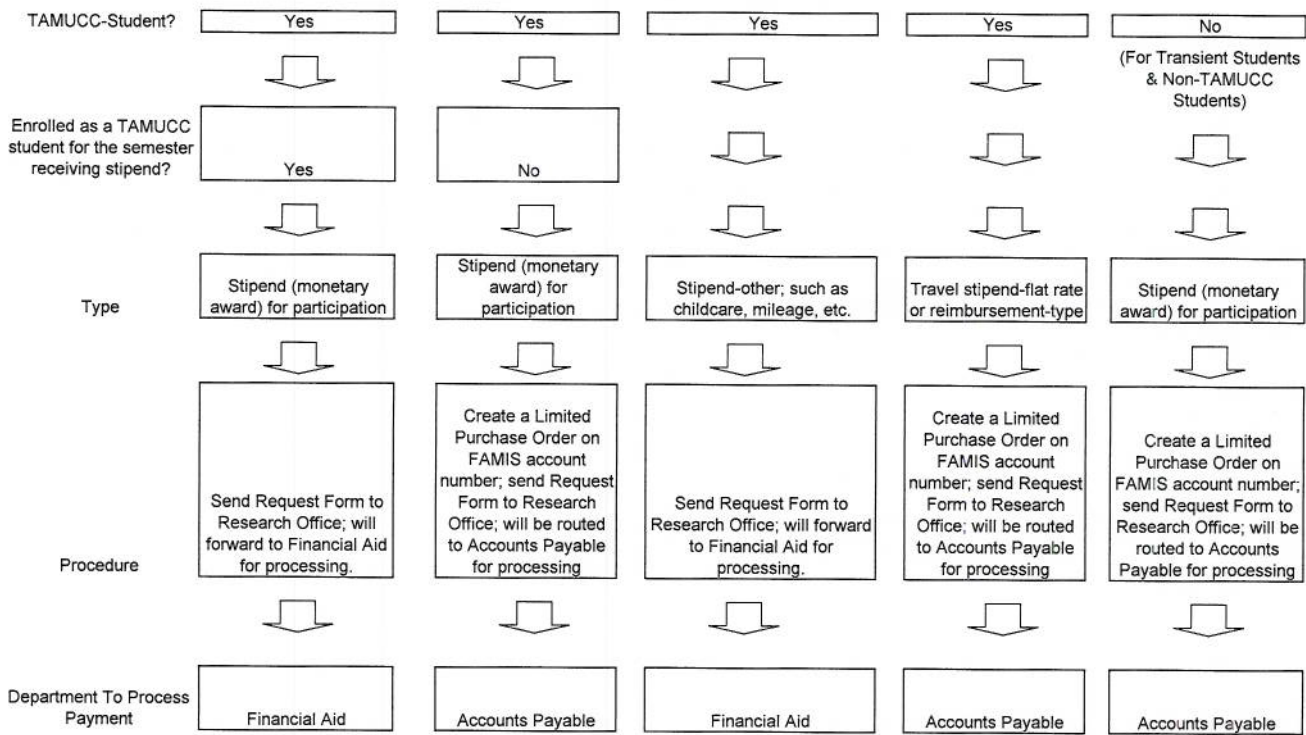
TAMUCC-Student?

Yes

Yes

Yes

Yes

No

(For Transient Students & Non-TAMUCC Students)

Enrolled as a TAMUCC student for the semester receiving stipend?

Yes

No

Type

Stipend (monetary award) for participation

Stipend (monetary award) for participation

Stipend-other; such as childcare, mileage, etc.

Travel stipend-flat rate or reimbursement-type

Stipend (monetary award) for participation

Procedure

Send Request Form to Research Office; will forward to Financial Aid for processing.

Create a Limited Purchase Order on FAMIS account number; send Request Form to Research Office; will be routed to Accounts Payable for processing

Send Request Form to Research Office; will forward to Financial Aid for processing.

Create a Limited Purchase Order on FAMIS account number; send Request Form to Research Office; will be routed to Accounts Payable for processing

Create a Limited Purchase Order on FAMIS account number; send Request Form to Research Office; will be routed to Accounts Payable for processing

Department To Process Payment

Financial Aid

Accounts Payable

Financial Aid

Accounts Payable

Accounts Payable